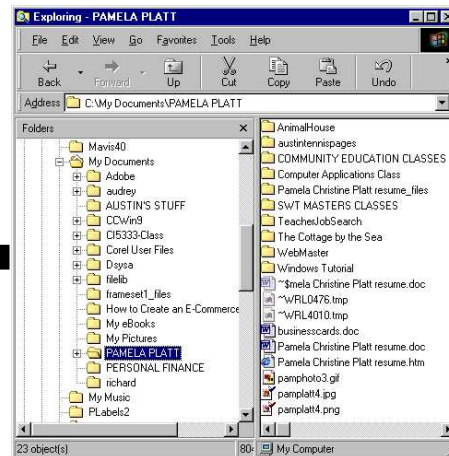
Exploring - PAMELA PLATT

File Edit View Go Favorites Tools Help

Back Forward Up Cut Copy Paste Undo

Address C:\My Documents\PAMELA PLATT

Folders ×

Mavis40
My Documents
Adobe
audrey
AUSTIN'S STUFF
CCWin9
CI5333-Class
Corel User Files
Dsysa
filelib
frameset1_files
How to Create an E-Commerce
My eBooks
My Pictures
PAMELA PLATT
PERSONAL FINANCE
richard
My Music
PLabels2

AnimalHouse
austintennispages
COMMUNITY EDUCATION CLASSES
Computer Applications Class
Pamela Christine Platt resume_files
SWT MASTERS CLASSES
TeachersJobSearch
The Cottage by the Sea
WebMaster
Windows Tutorial
~$mela Christine Platt resume.doc
~WRL0476.tmp
~WRL4010.tmp
businesscards.doc
Pamela Christine Platt resume.doc
Pamela Christine Platt resume.htm
pamphoto3.gif
pamplatt4.jpg
pamplatt4.png

23 object(s) 80 My Computer